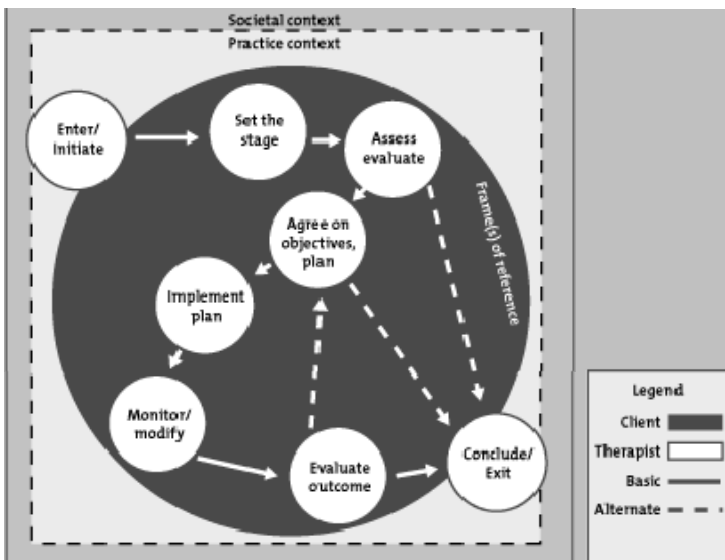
Societal context

Practice context

Enter/ initiate

Set the stage

Assess evaluate

Frame(s) of reference

Agree on objectives, plan

Implement plan

Monitor/ modify

Evaluate outcome

Conclude/ Exit

Legend

Client

Therapist

Basic

Alternate